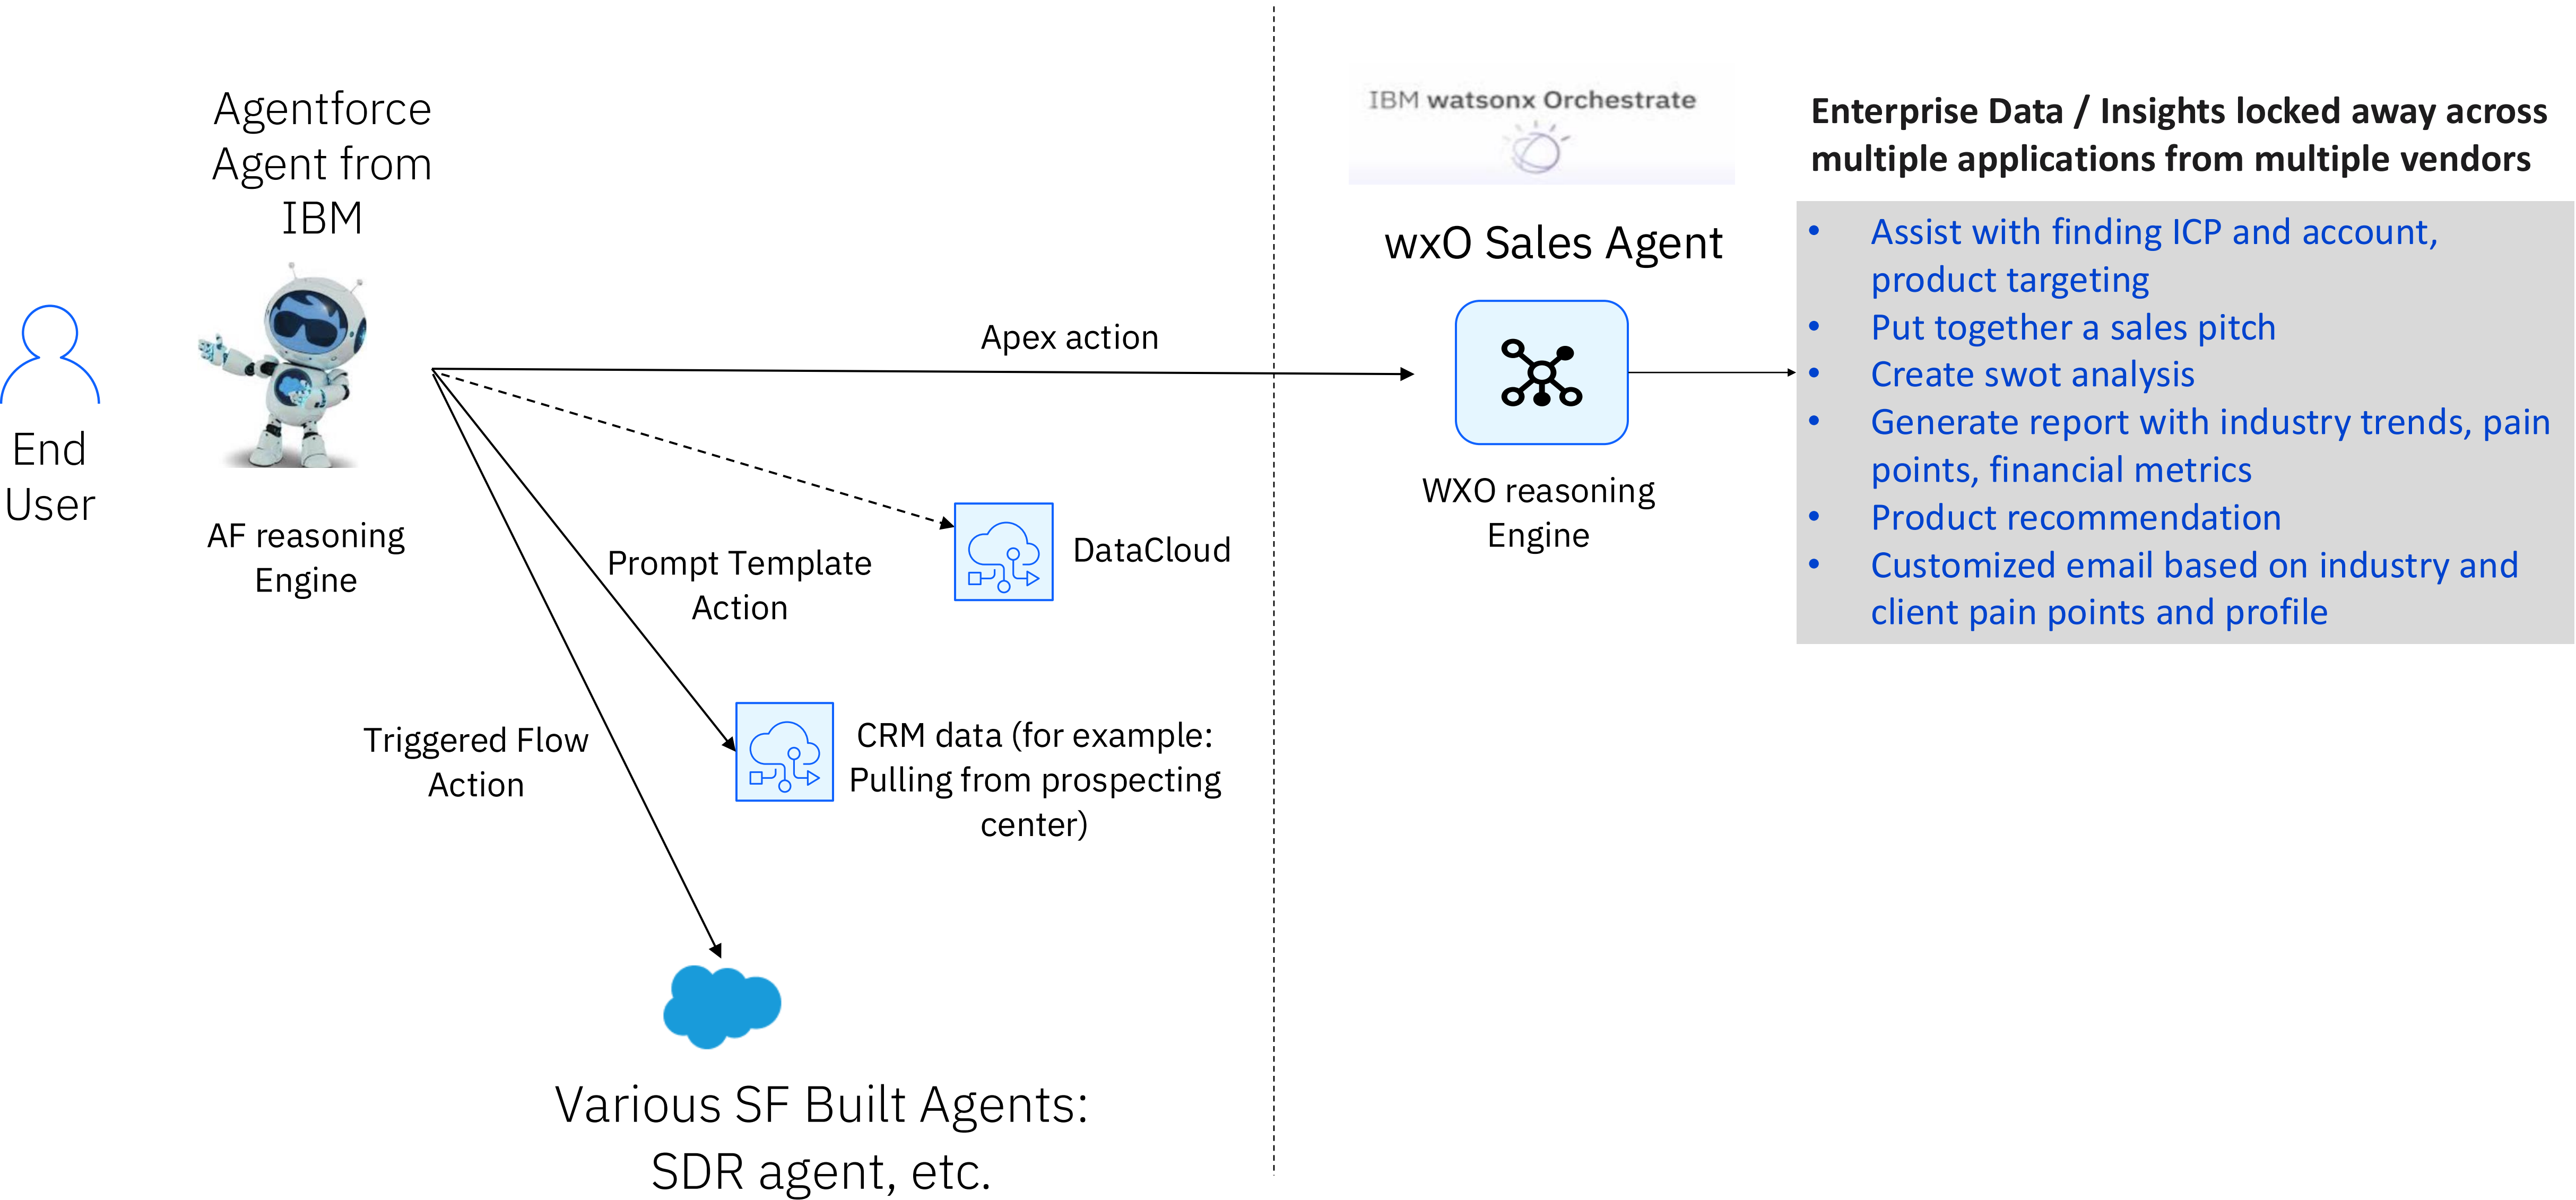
Agentforce Agent from IBM

End User

AF reasoning Engine

Apex action

Prompt Template Action

DataCloud

Triggered Flow Action

CRM data (for example: Pulling from prospecting center)

Various SF Built Agents: SDR agent, etc.

IBM watsonx Orchestrate

wxO Sales Agent

WXO reasoning Engine

Enterprise Data / Insights locked away across multiple applications from multiple vendors

- Assist with finding ICP and account, product targeting
- Put together a sales pitch
- Create swot analysis
- Generate report with industry trends, pain points, financial metrics
- Product recommendation
- Customized email based on industry and client pain points and profile